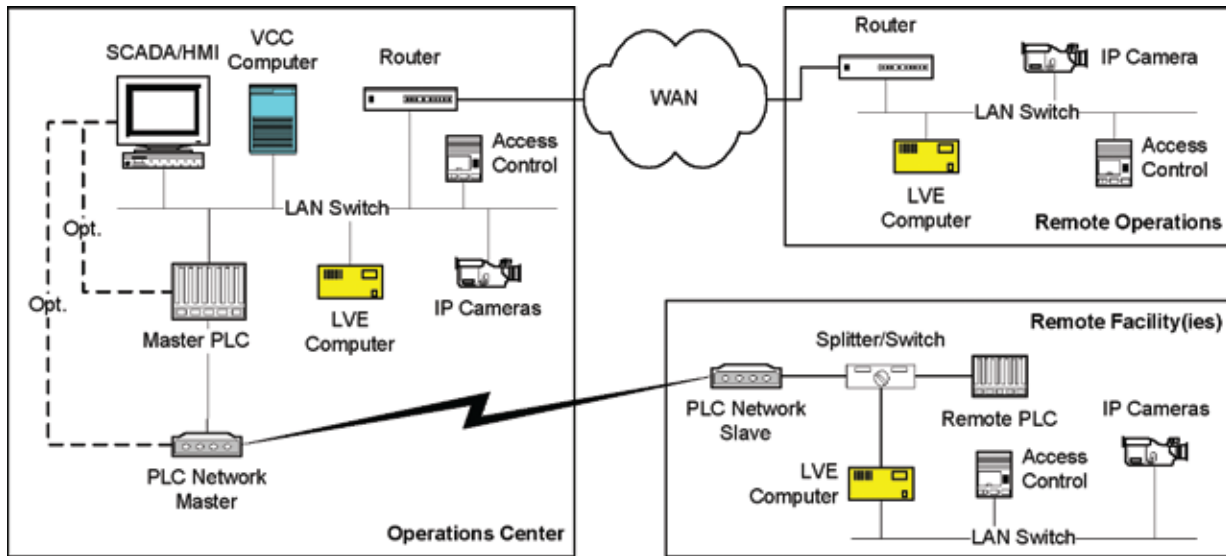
SCADA/HMI

VCC Computer

Router

Access Control

LAN Switch

Opt.

Opt.

Master PLC

LVE Computer

IP Cameras

PLC Network Master

Operations Center

WAN

Router

IP Camera

LAN Switch

Access Control

LVE Computer

Remote Operations

Remote Facility(ies)

Splitter/Switch

PLC Network Slave

Remote PLC

IP Cameras

LVE Computer

Access Control

LAN Switch